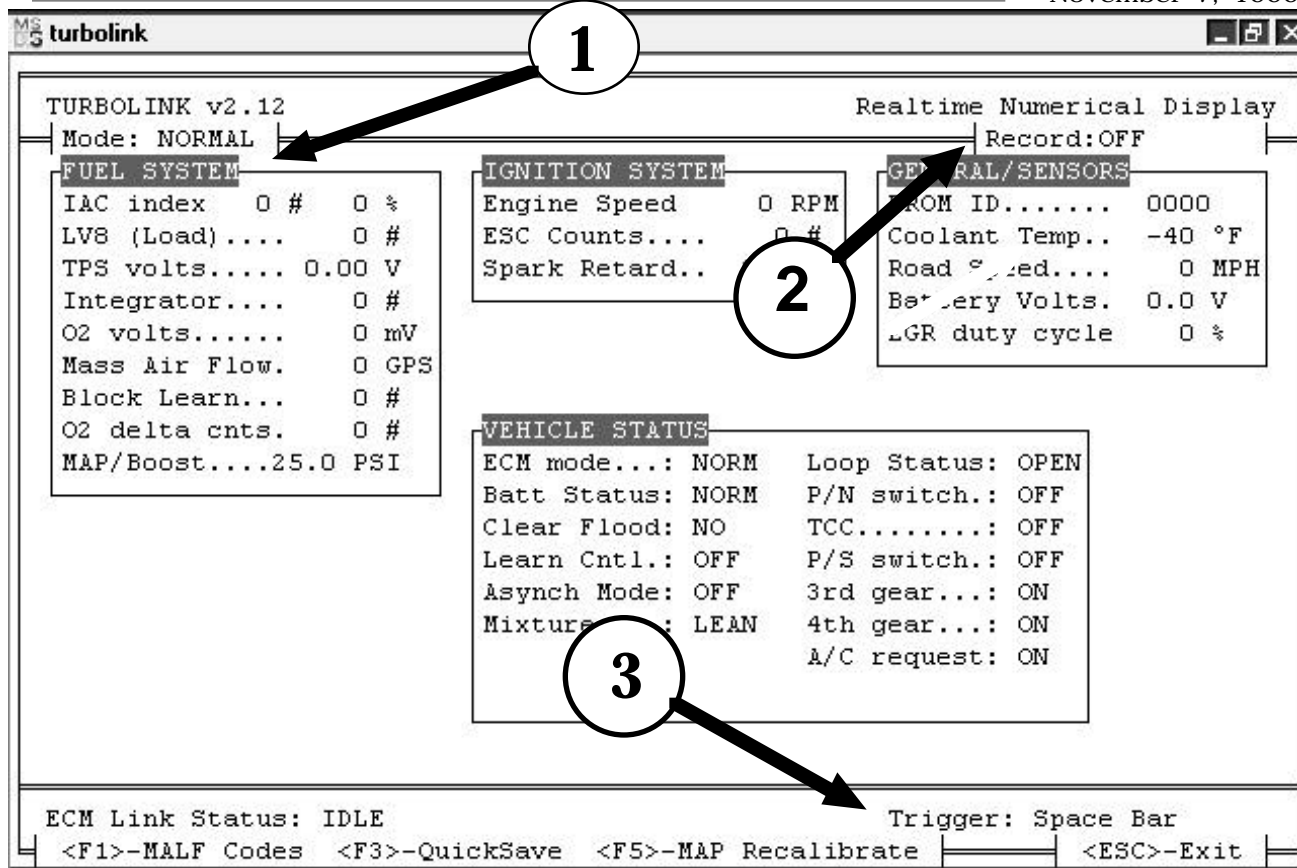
November 7, 1998

turbolink

1

TURBOLINK v2.12

Realtime Numerical Display

Mode: NORMAL

Record:OFF

FUEL SYSTEM

IAC index 0 # 0 %

LV8 (Load).... 0 #

TPS volts..... 0.00 V

Integrator.... 0 #

O2 volts...... 0 mV

Mass Air Flow. 0 GPS

Block Learn... 0 #

O2 delta cnts. 0 #

MAP/Boost....25.0 PSI

IGNITION SYSTEM

Engine Speed 0 RPM

ESC Counts.... 0 #

Spark Retard.. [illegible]

GE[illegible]RAL/SENSORS

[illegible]ROM ID....... 0000

Coolant Temp.. -40 °F

Road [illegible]ed.... 0 MPH

Ba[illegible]ery Volts. 0.0 V

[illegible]GR duty cycle 0 %

2

VEHICLE STATUS

ECM mode...: NORM

Batt Status: NORM

Clear Flood: NO

Learn Cntl.: OFF

Asynch Mode: OFF

Mixture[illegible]: LEAN

Loop Status: OPEN

P/N switch.: OFF

TCC........: OFF

P/S switch.: OFF

3rd gear...: ON

4th gear...: ON

A/C request: ON

3

ECM Link Status: IDLE

Trigger: Space Bar

<F1>-MALF Codes <F3>-QuickSave <F5>-MAP Recalibrate <ESC>-Exit